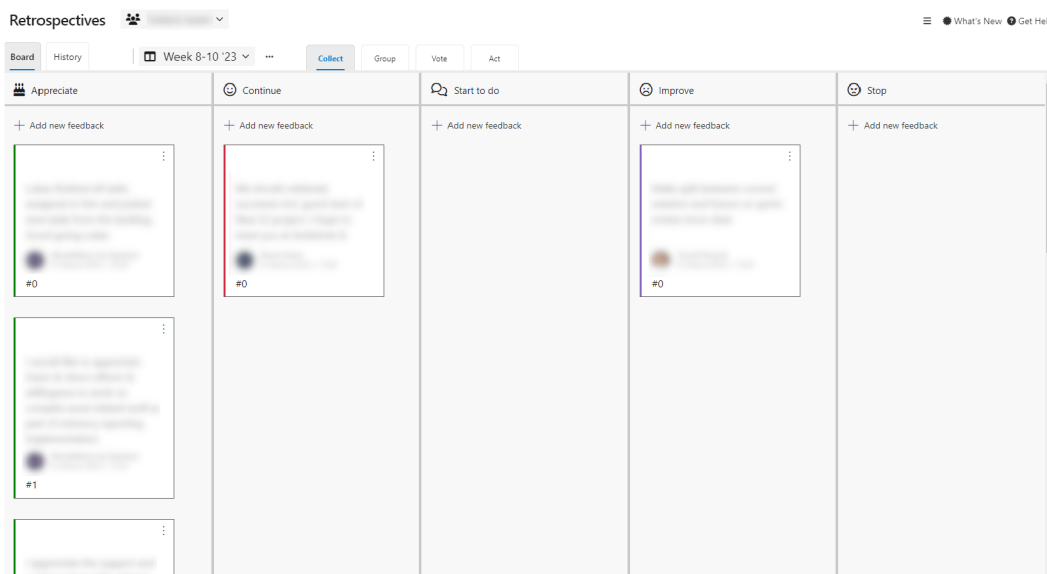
Retrospectives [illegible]

What's New Get Hel

Board History Week 8-10 '23 ··· Collect Group Vote Act

Appreciate

+ Add new feedback

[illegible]

#0

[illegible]

#1

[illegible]

Continue

+ Add new feedback

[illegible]

#0

Start to do

+ Add new feedback

Improve

+ Add new feedback

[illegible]

#0

Stop

+ Add new feedback